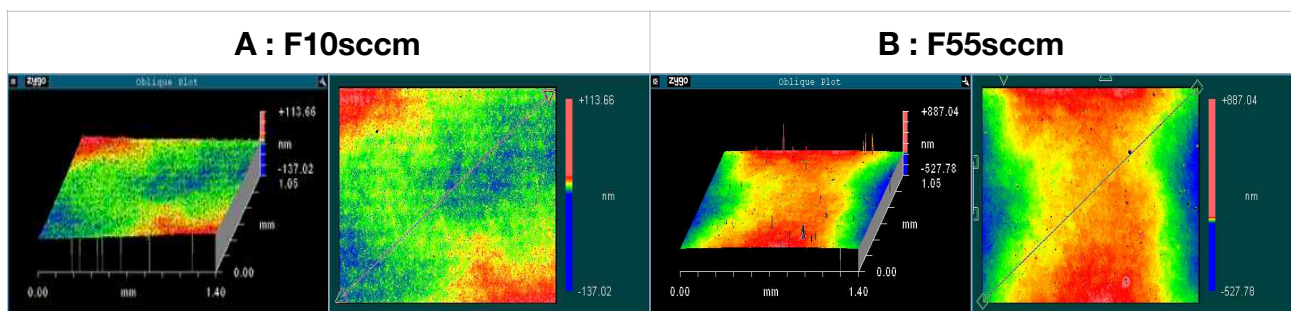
| A : F10sccm | B : F55sccm |
|---|---|
| zygo Oblique Plot +113.66 nm -137.02 1.05 mm 0.00 0.00 mm 1.40 +113.66 nm -137.02 | zygo Oblique Plot +887.04 nm -527.78 1.05 mm 0.00 0.00 mm 1.40 +887.04 nm -527.78 |